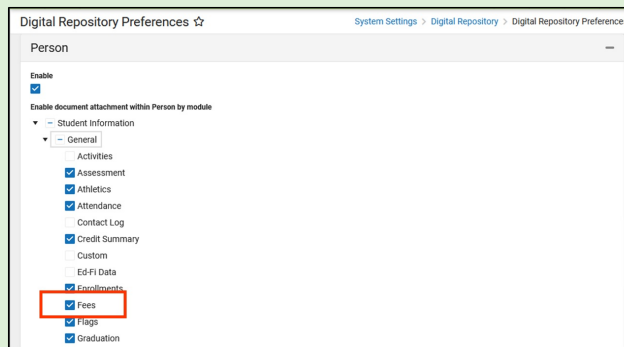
Digital Repository Preferences ☆

System Settings > Digital Repository > Digital Repository Preference

Person

Enable

Enable document attachment within Person by module

Student Information

General

Activities

Assessment

Athletics

Attendance

Contact Log

Credit Summary

Custom

Ed-Fi Data

Enrollments

Fees

Flags

Graduation